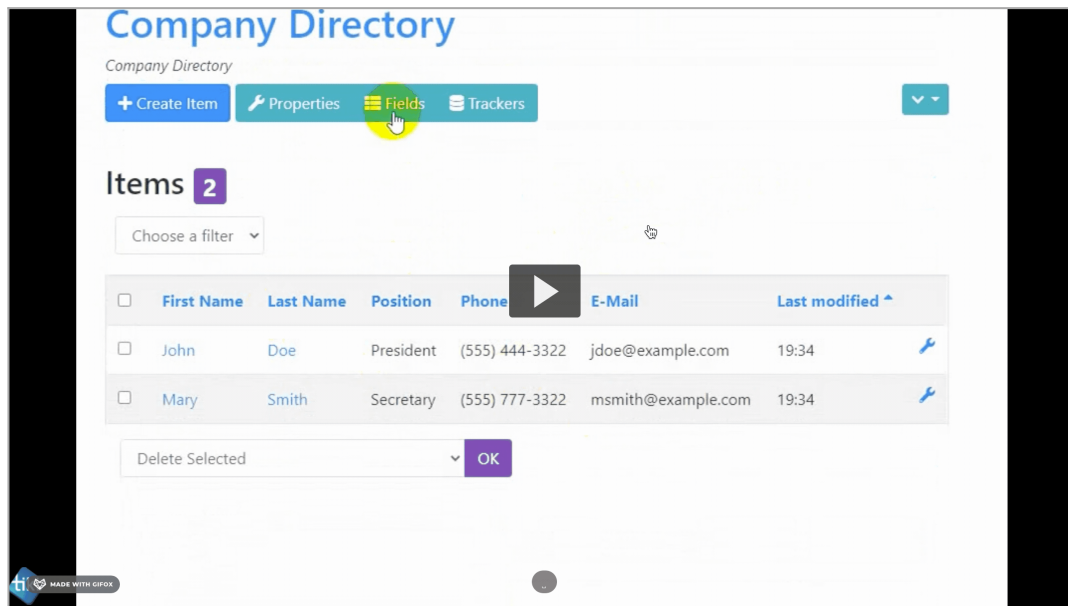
Company Directory

Company Directory

+ Create Item Properties Fields Trackers

Items 2

Choose a filter

| | First Name | Last Name | Position | Phone | E-Mail | Last modified | |
|---|---|---|---|---|---|---|---|
| | John | Doe | President | (555) 444-3322 | jdoe@example.com | 19:34 | |
| | Mary | Smith | Secretary | (555) 777-3322 | msmith@example.com | 19:34 | |

Delete Selected OK

ti MADE WITH GIFOX